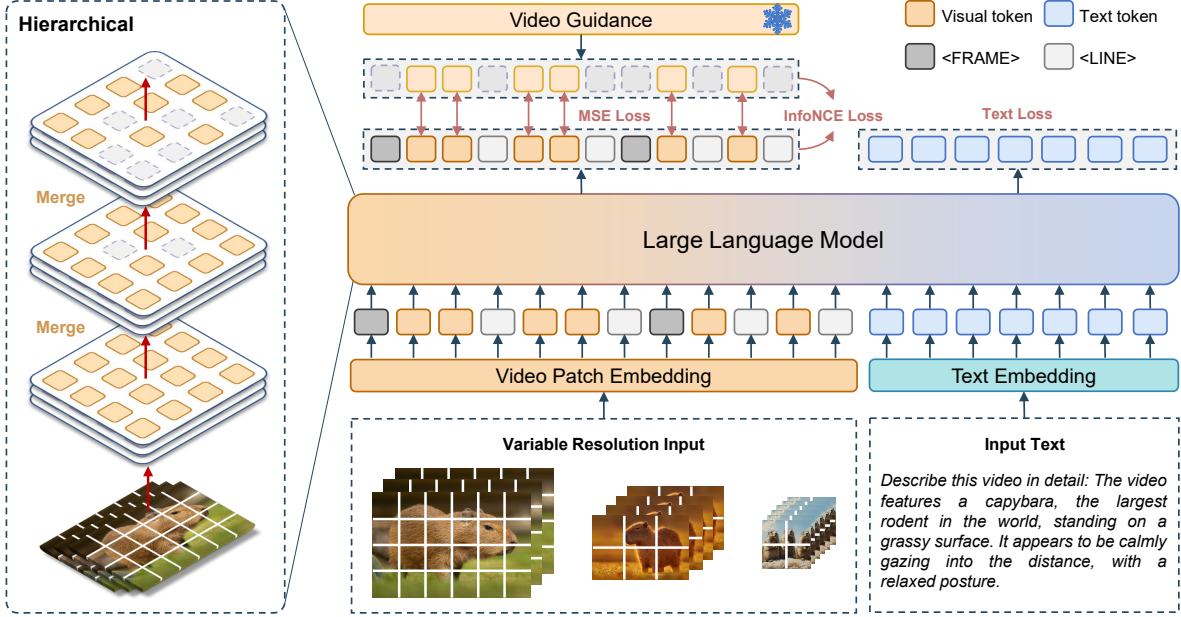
Hierarchical

Merge

Merge

Video Guidance

Visual token
Text token
<FRAME>
<LINE>

MSE Loss
InfoNCE Loss
Text Loss

Large Language Model

Video Patch Embedding
Text Embedding

Variable Resolution Input

Input Text

Describe this video in detail: The video features a capybara, the largest rodent in the world, standing on a grassy surface. It appears to be calmly gazing into the distance, with a relaxed posture.